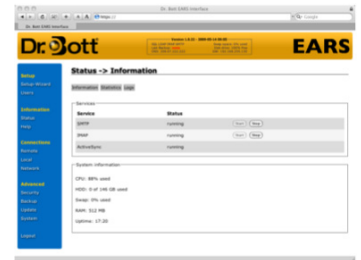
Dr. Bott EARS Interface

https://

Google

Dr. Bott EARS Interface

Dr.Bott

EARS

Version 1.0.32 2008-02-14 09:00

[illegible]

Setup
Setup-Wizard
Users

Information
Status
Help

Connections
Remote
Local
Network

Advanced
Security
Backup
Update
System

Logout

Status -> Information

Information Statistics Logs

Services

| Service | Status | | |
|---|---|---|---|
| SMTP | running | Start | Stop |
| IMAP | running | Start | Stop |
| ActiveSync | running | | |

System information

CPU: 88% used

HDD: 0 of 146 GB used

Swap: 0% used

RAM: 512 MB

Uptime: 17:20